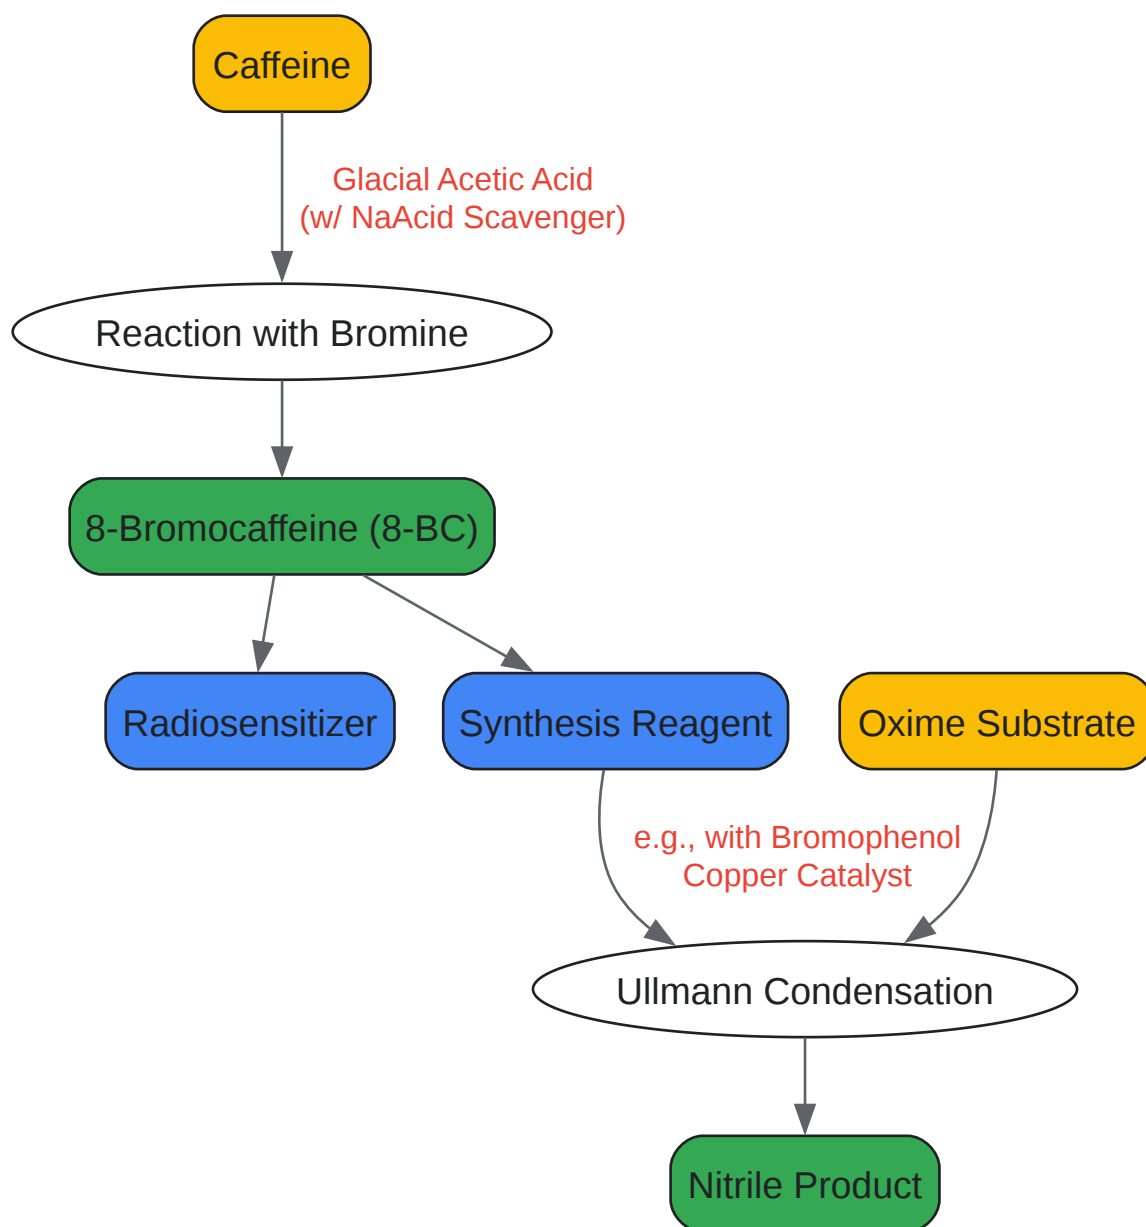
Caffeine

Glacial Acetic Acid
(w/ NaAcid Scavenger)

Reaction with Bromine

8-Bromocaffeine (8-BC)

Radiosensitizer

Synthesis Reagent

Oxime Substrate

e.g., with Bromophenol
Copper Catalyst

Ullmann Condensation

Nitrile Product